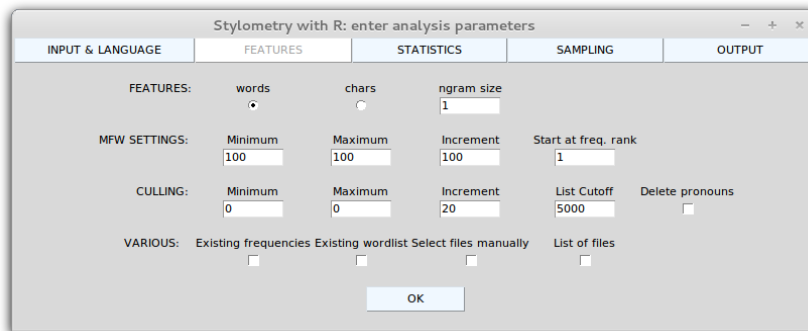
Stylometry with R: enter analysis parameters

− + ×

INPUT & LANGUAGE | FEATURES | STATISTICS | SAMPLING | OUTPUT

FEATURES: words chars ngram size
1

MFW SETTINGS: Minimum Maximum Increment Start at freq. rank
100 100 100 1

CULLING: Minimum Maximum Increment List Cutoff Delete pronouns
0 0 20 5000

VARIOUS: Existing frequencies Existing wordlist Select files manually List of files

OK